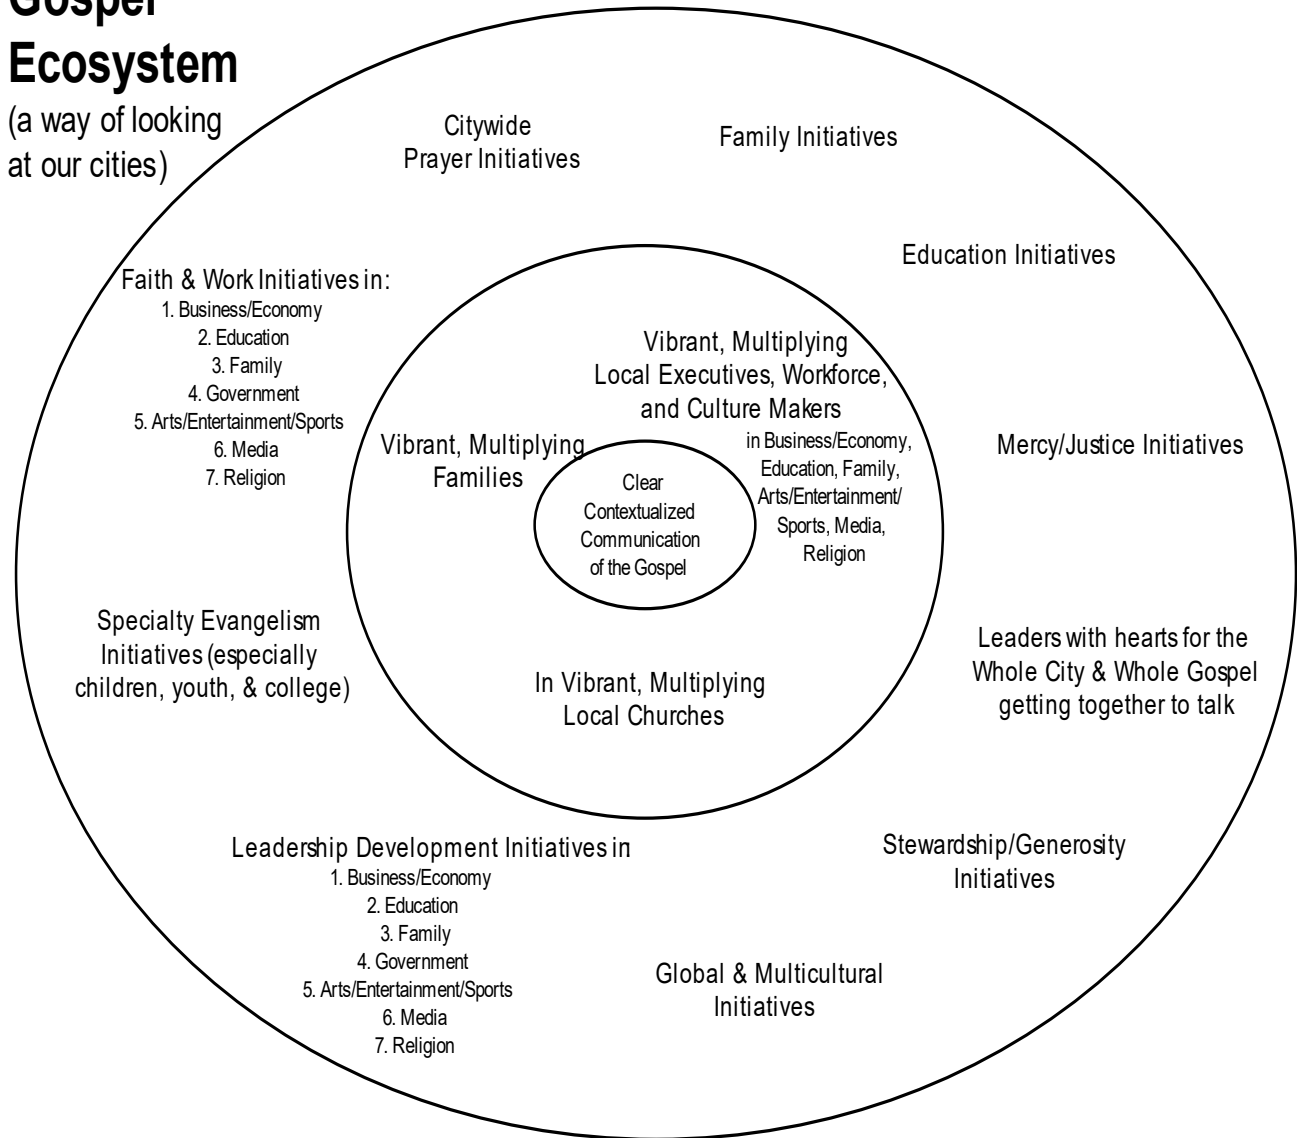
Gospel Ecosystem
(a way of looking at our cities)

Citywide Prayer Initiatives

Family Initiatives

Education Initiatives

Faith & Work Initiatives in:
1. Business/Economy
2. Education
3. Family
4. Government
5. Arts/Entertainment/Sports
6. Media
7. Religion

Vibrant, Multiplying Local Executives, Workforce, and Culture Makers in Business/Economy, Education, Family, Arts/Entertainment/Sports, Media, Religion

Vibrant, Multiplying Families

Clear Contextualized Communication of the Gospel

Mercy/Justice Initiatives

Specialty Evangelism Initiatives (especially children, youth, & college)

In Vibrant, Multiplying Local Churches

Leaders with hearts for the Whole City & Whole Gospel getting together to talk

Leadership Development Initiatives in
1. Business/Economy
2. Education
3. Family
4. Government
5. Arts/Entertainment/Sports
6. Media
7. Religion

Stewardship/Generosity Initiatives

Global & Multicultural Initiatives